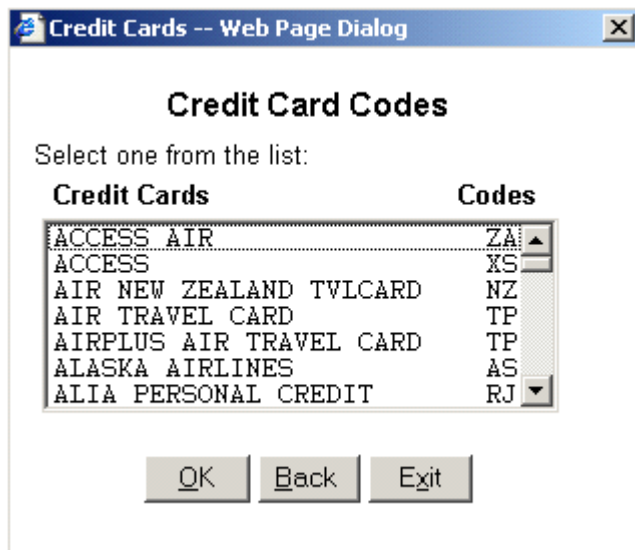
Credit Cards -- Web Page Dialog

Credit Card Codes

Select one from the list:

| Credit Cards | Codes |
|---|---|
| ACCESS AIR | ZA |
| ACCESS | XS |
| AIR NEW ZEALAND TVLCARD | NZ |
| AIR TRAVEL CARD | TP |
| AIRPLUS AIR TRAVEL CARD | TP |
| ALASKA AIRLINES | AS |
| ALIA PERSONAL CREDIT | RJ |

OK Back Exit